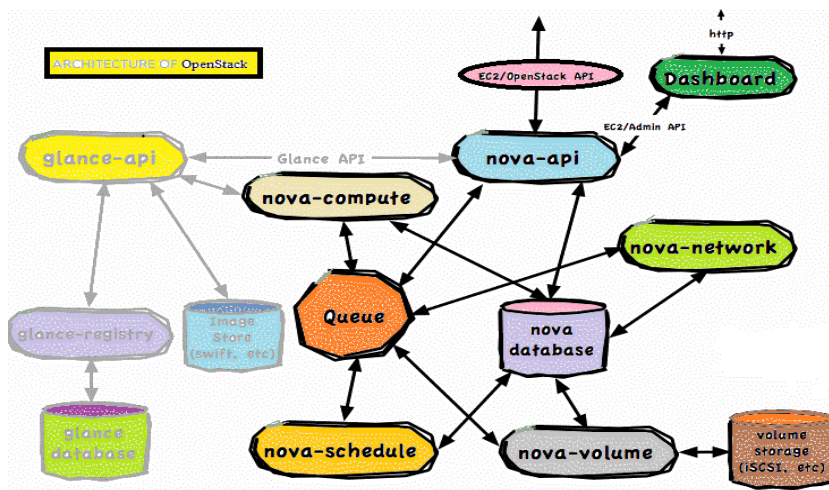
ARCHITECTURE OF OpenStack

http

EC2/OpenStack API

Dashboard

EC2/Admin API

glance-api

Glance API

nova-api

nova-compute

nova-network

Queue

nova database

glance-registry

Image Store (swift, etc)

glance database

nova-schedule

nova-volume

volume storage (iSCSI, etc)